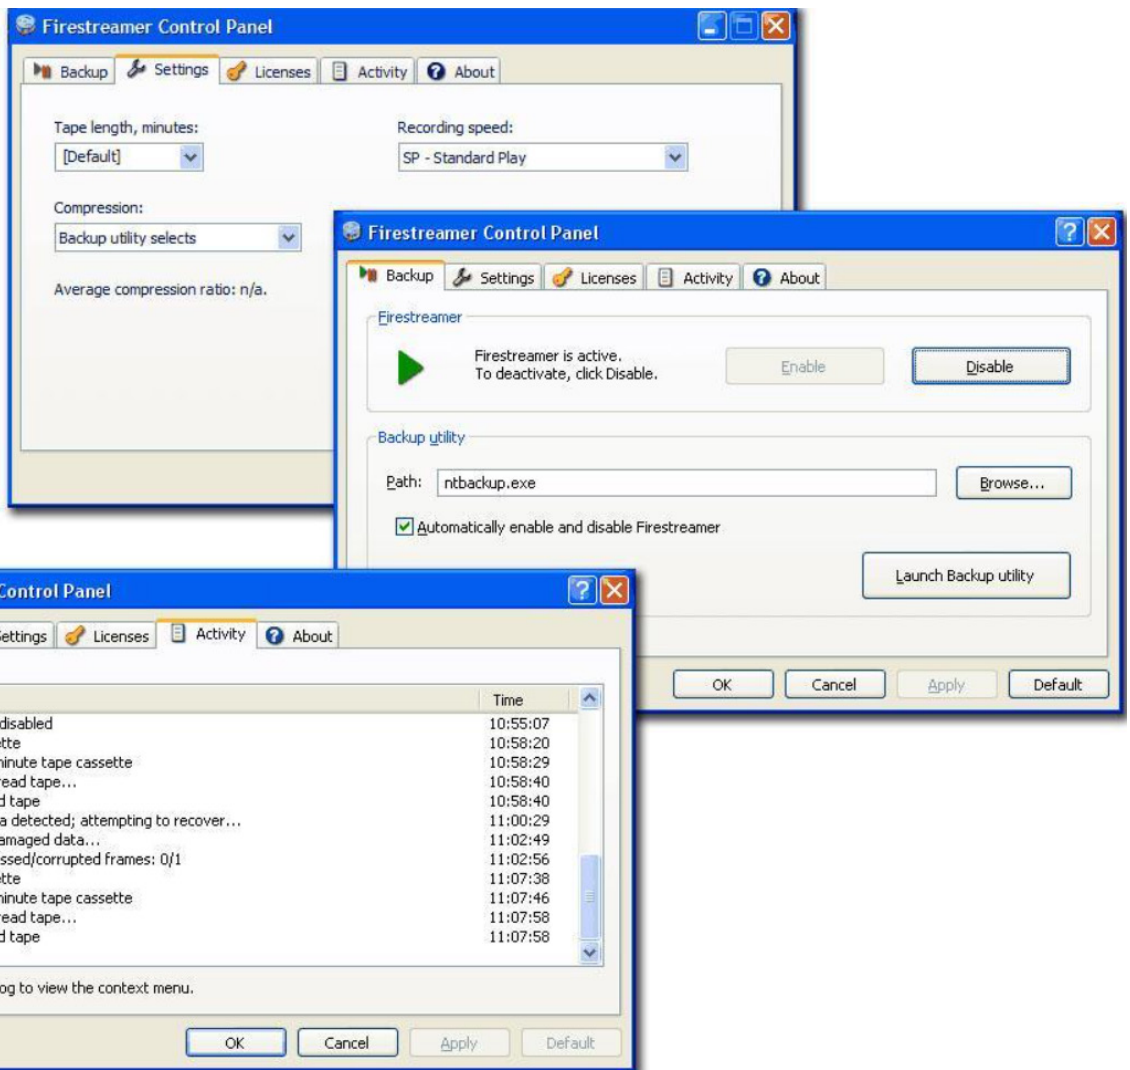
Firestreamer Control Panel

Backup | Settings | Licenses | Activity | About

Tape length, minutes:
[Default]

Recording speed:
SP - Standard Play

Compression:
Backup utility selects

Average compression ratio: n/a.

Firestreamer Control Panel

Backup | Settings | Licenses | Activity | About

Firestreamer

Firestreamer is active.
To deactivate, click Disable.

Enable

Disable

Backup utility

Path: ntbackup.exe

Browse...

Automatically enable and disable Firestreamer

Launch Backup utility

OK | Cancel | Apply | Default

Control Panel

Settings | Licenses | Activity | About

| | Time |
|---|---|
| disabled | 10:55:07 |
| tte | 10:58:20 |
| ninute tape cassette | 10:58:29 |
| read tape... | 10:58:40 |
| d tape | 10:58:40 |
| a detected; attempting to recover... | 11:00:29 |
| amaged data... | 11:02:49 |
| ssed/corrupted frames: 0/1 | 11:02:56 |
| tte | 11:07:38 |
| ninute tape cassette | 11:07:46 |
| read tape... | 11:07:58 |
| d tape | 11:07:58 |

og to view the context menu.

OK | Cancel | Apply | Default